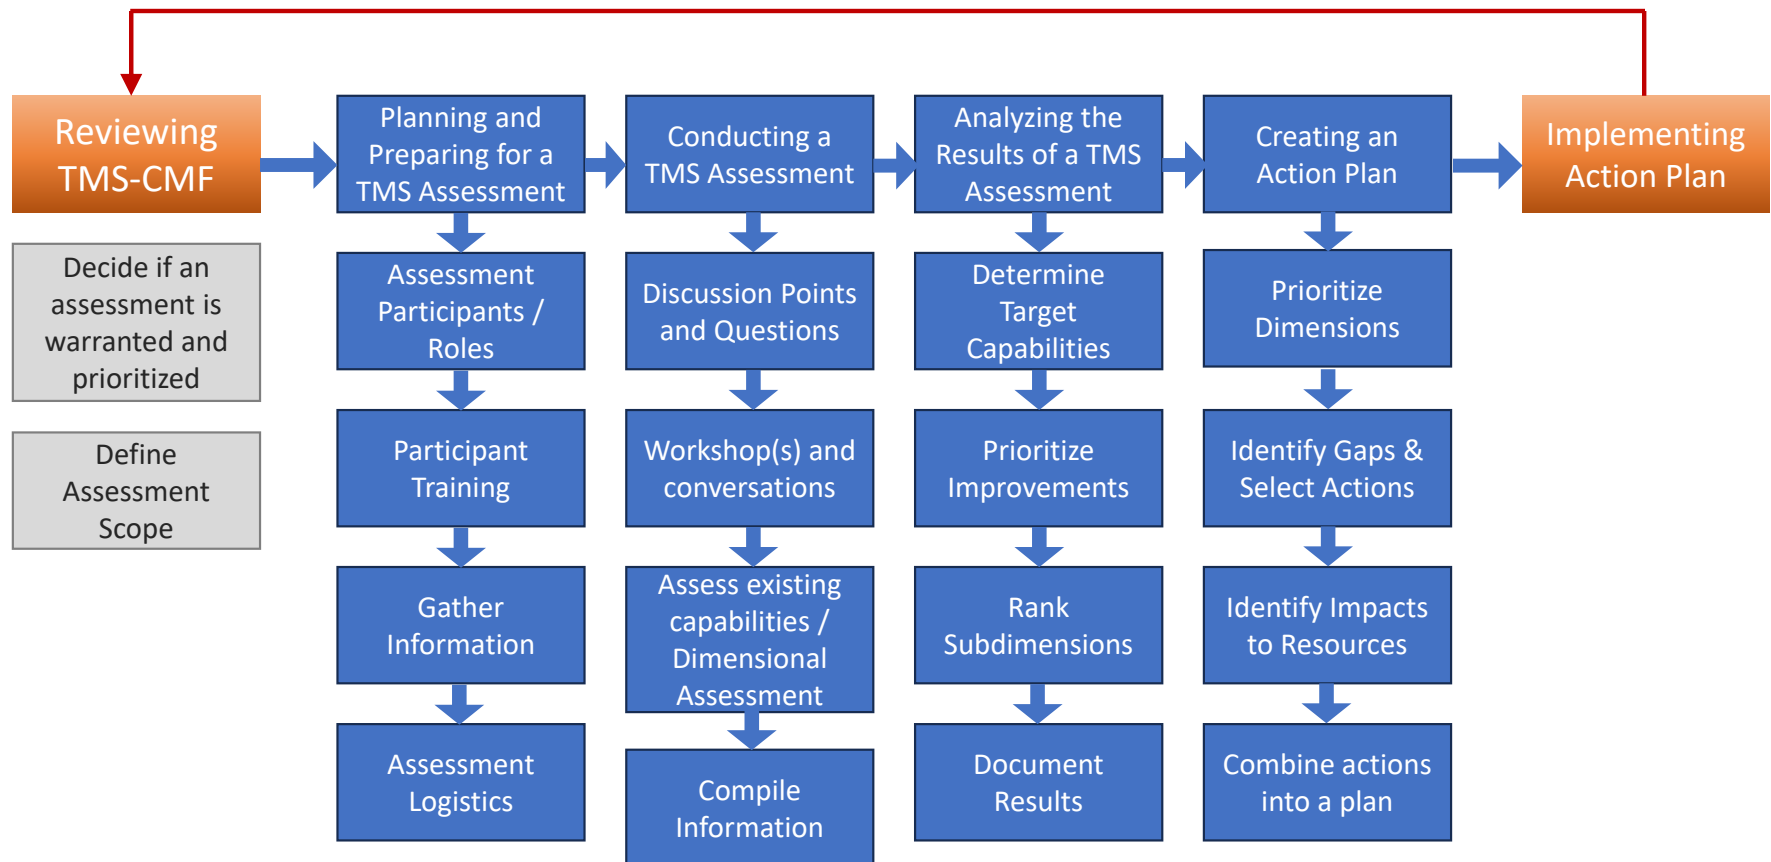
Reviewing TMS-CMF

Decide if an assessment is warranted and prioritized

Define Assessment Scope

Planning and Preparing for a TMS Assessment

Assessment Participants / Roles

Participant Training

Gather Information

Assessment Logistics

Conducting a TMS Assessment

Discussion Points and Questions

Workshop(s) and conversations

Assess existing capabilities / Dimensional Assessment

Compile Information

Analyzing the Results of a TMS Assessment

Determine Target Capabilities

Prioritize Improvements

Rank Subdimensions

Document Results

Creating an Action Plan

Prioritize Dimensions

Identify Gaps & Select Actions

Identify Impacts to Resources

Combine actions into a plan

Implementing Action Plan